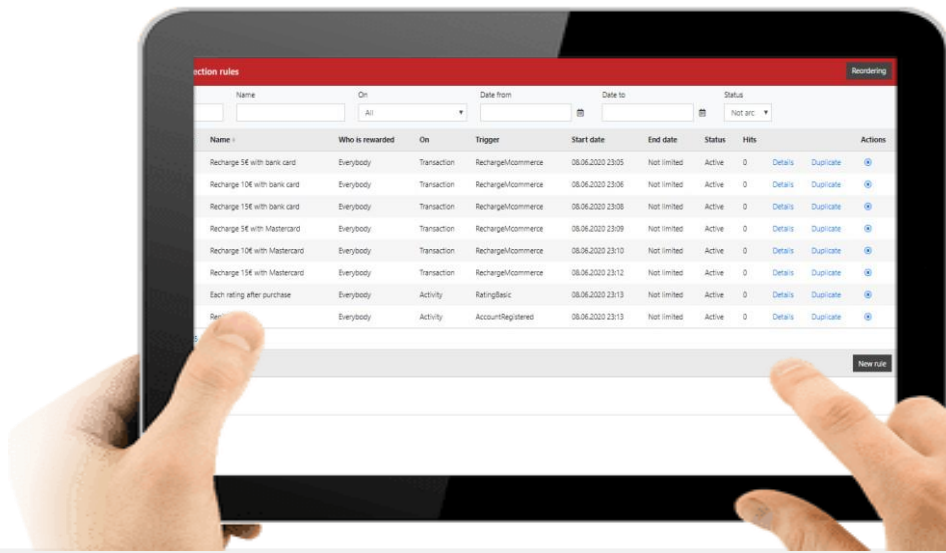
ction rules

Reordering

Name
On
All
Date from
Date to
Status
Not arc

| Name | Who is rewarded | On | Trigger | Start date | End date | Status | Hits | | | Actions |
|---|---|---|---|---|---|---|---|---|---|---|
| Recharge 5€ with bank card | Everybody | Transaction | RechargeMcommerce | 08.06.2020 23:05 | Not limited | Active | 0 | Details | Duplicate | |
| Recharge 10€ with bank card | Everybody | Transaction | RechargeMcommerce | 08.06.2020 23:06 | Not limited | Active | 0 | Details | Duplicate | |
| Recharge 15€ with bank card | Everybody | Transaction | RechargeMcommerce | 08.06.2020 23:08 | Not limited | Active | 0 | Details | Duplicate | |
| Recharge 5€ with Mastercard | Everybody | Transaction | RechargeMcommerce | 08.06.2020 23:09 | Not limited | Active | 0 | Details | Duplicate | |
| Recharge 10€ with Mastercard | Everybody | Transaction | RechargeMcommerce | 08.06.2020 23:10 | Not limited | Active | 0 | Details | Duplicate | |
| Recharge 15€ with Mastercard | Everybody | Transaction | RechargeMcommerce | 08.06.2020 23:12 | Not limited | Active | 0 | Details | Duplicate | |
| Each rating after purchase | Everybody | Activity | RatingBasic | 08.06.2020 23:13 | Not limited | Active | 0 | Details | Duplicate | |
| Re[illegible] | Everybody | Activity | AccountRegistered | 08.06.2020 23:13 | Not limited | Active | 0 | Details | Duplicate | |

New rule